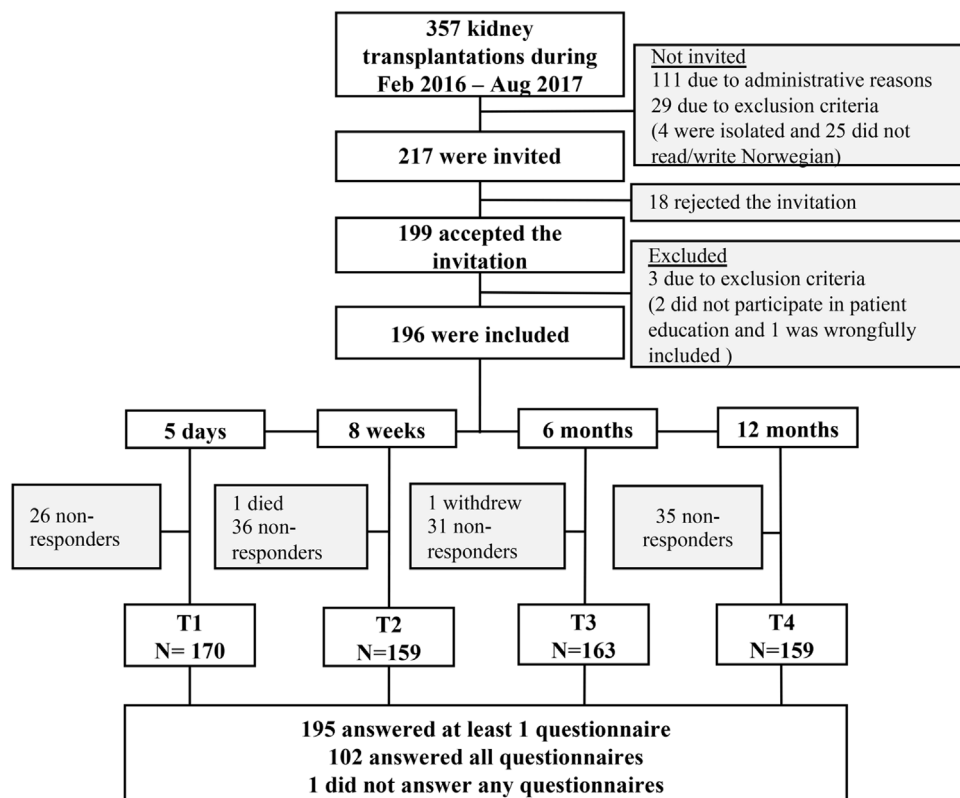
357 kidney transplantations during Feb 2016 – Aug 2017

Not invited
111 due to administrative reasons
29 due to exclusion criteria
(4 were isolated and 25 did not read/write Norwegian)

217 were invited

18 rejected the invitation

199 accepted the invitation

Excluded
3 due to exclusion criteria
(2 did not participate in patient education and 1 was wrongfully included )

196 were included

5 days

8 weeks

6 months

12 months

26 non-responders

1 died
36 non-responders

1 withdrew
31 non-responders

35 non-responders

T1
N= 170

T2
N=159

T3
N=163

T4
N=159

195 answered at least 1 questionnaire
102 answered all questionnaires
1 did not answer any questionnaires